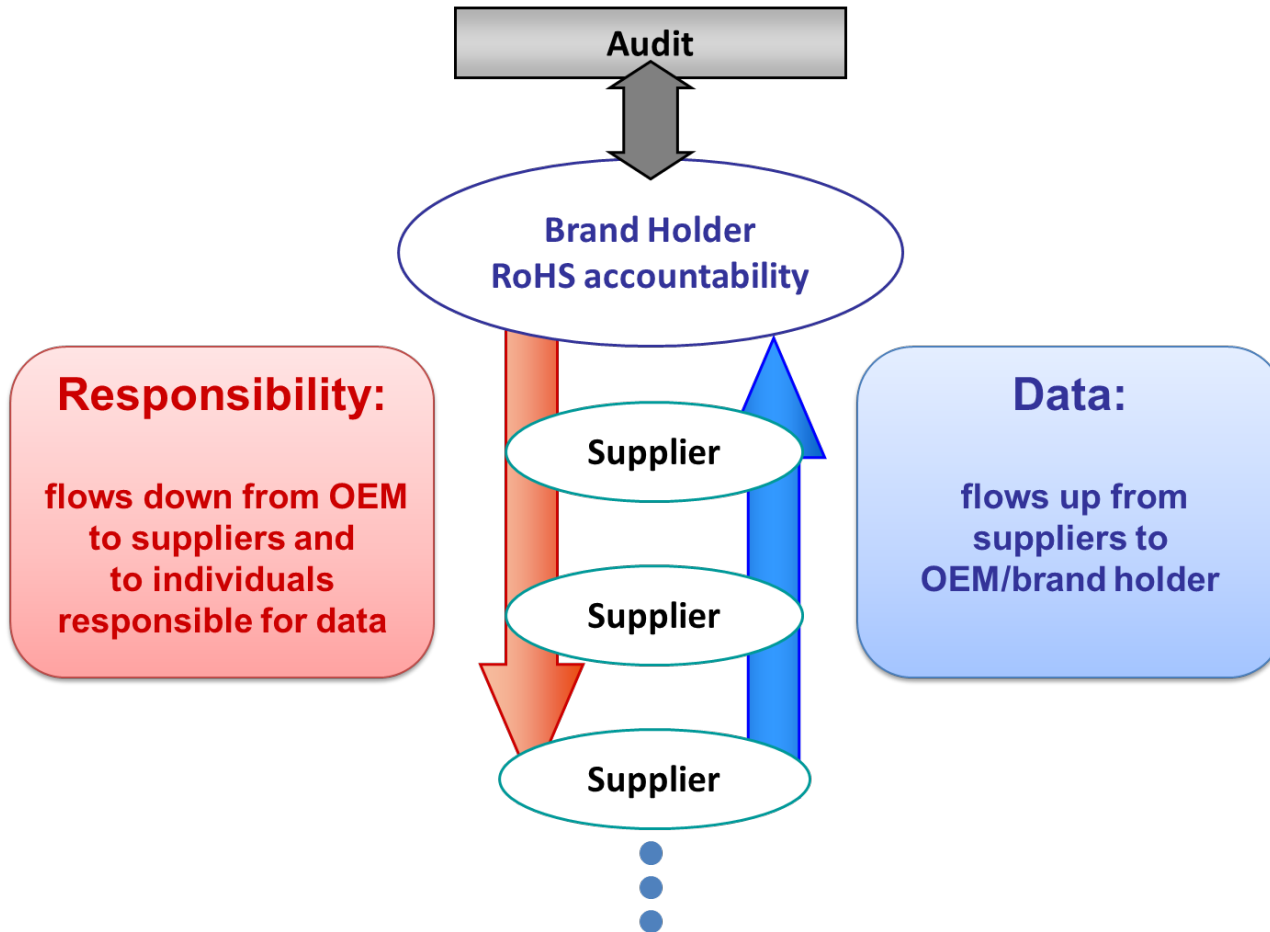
Audit

Brand Holder
RoHS accountability

Responsibility:

flows down from OEM to suppliers and to individuals responsible for data

Supplier

Supplier

Supplier

Data:

flows up from suppliers to OEM/brand holder